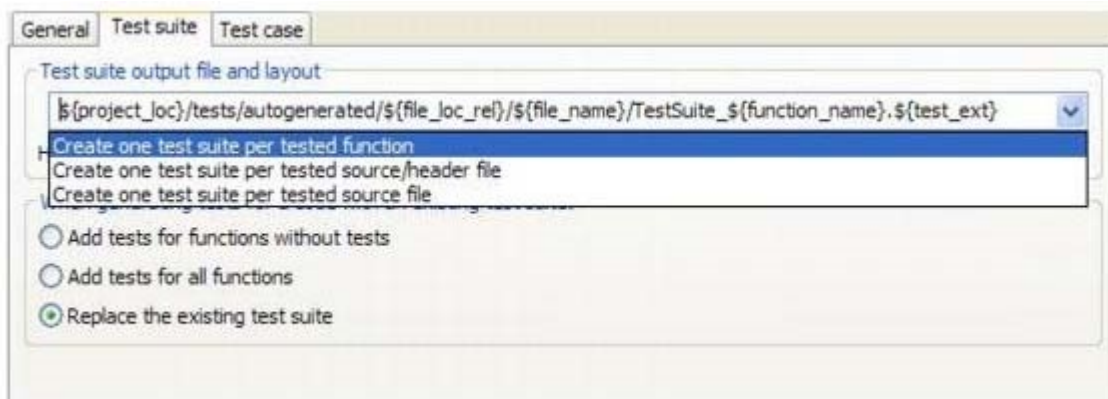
General | Test suite | Test case

Test suite output file and layout

${project_loc}/tests/autogenerated/${file_loc_rel}/${file_name}/TestSuite_${function_name}.${test_ext}

Create one test suite per tested function
Create one test suite per tested source/header file
Create one test suite per tested source file

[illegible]

Add tests for functions without tests

Add tests for all functions

Replace the existing test suite